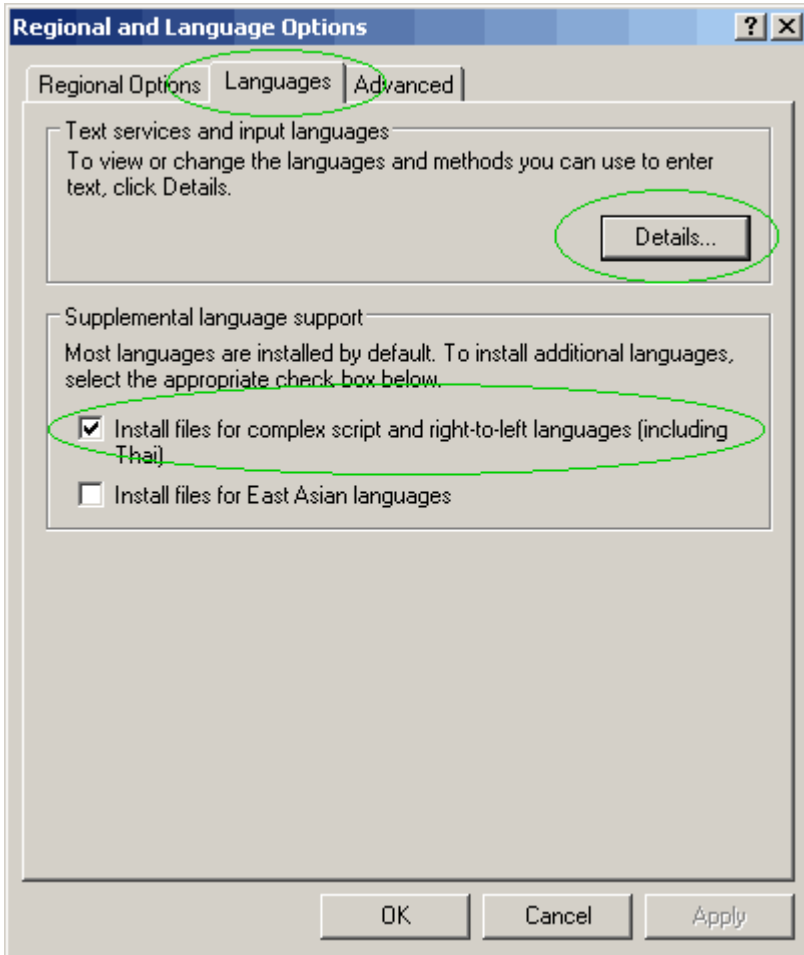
Regional and Language Options

?
X

Regional Options
Languages
Advanced

Text services and input languages

To view or change the languages and methods you can use to enter text, click Details.

Details...

Supplemental language support

Most languages are installed by default. To install additional languages, select the appropriate check box below.

Install files for complex script and right-to-left languages (including Thai)

Install files for East Asian languages

OK
Cancel
Apply